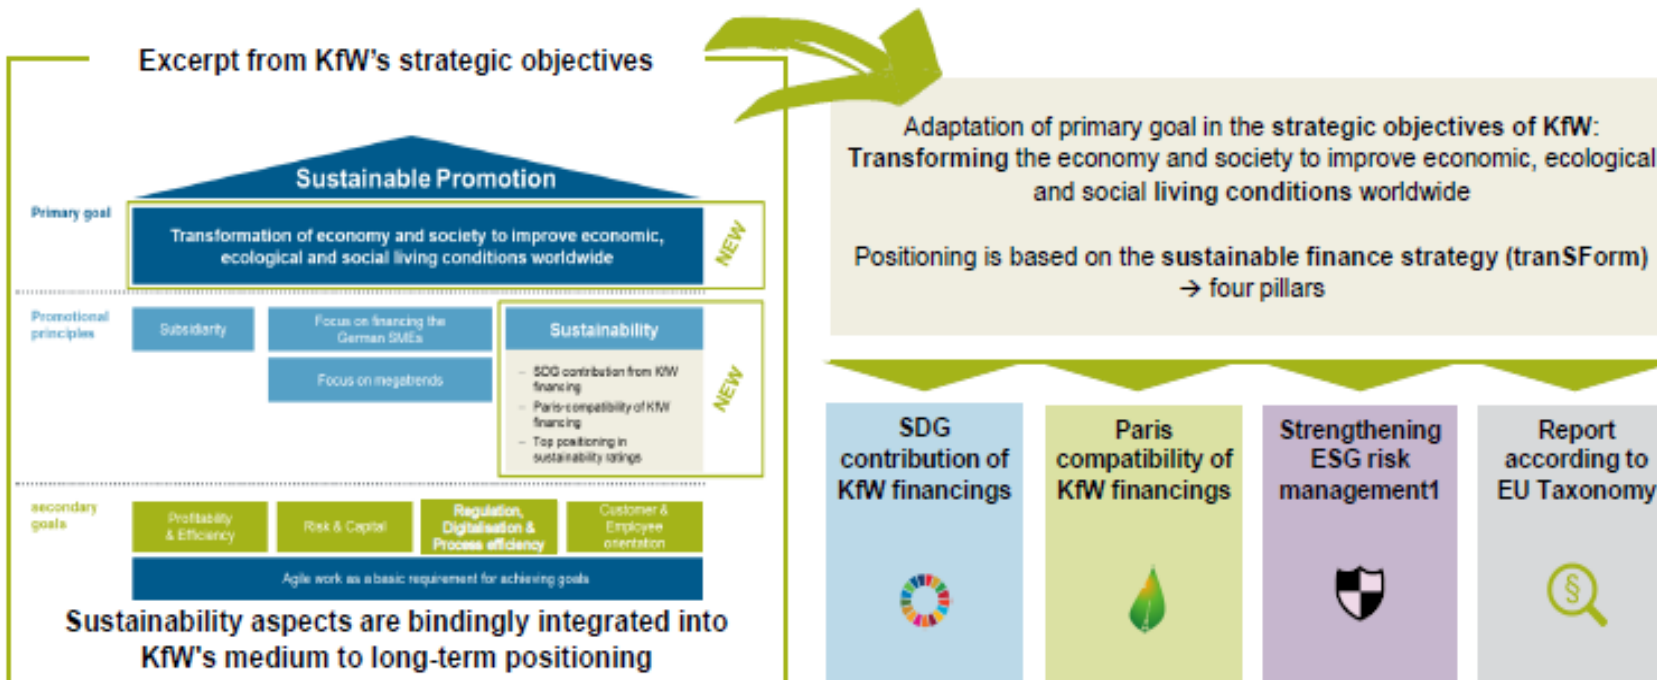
Excerpt from KfW's strategic objectives

Sustainable Promotion

Primary goal

Transformation of economy and society to improve economic, ecological and social living conditions worldwide

NEW

Promotional principles

Subsidiarity

Focus on financing the German SMEs

Focus on megatrends

Sustainability

– SDG contribution from KfW financing
– Paris-compatibility of KfW financing
– Top positioning in sustainability ratings

NEW

secondary goals

Profitability & Efficiency

Risk & Capital

Regulation, Digitalisation & Process efficiency

Customer & Employee orientation

Agile work as a basic requirement for achieving goals

Sustainability aspects are bindingly integrated into KfW's medium to long-term positioning

Adaptation of primary goal in the strategic objectives of KfW: Transforming the economy and society to improve economic, ecological and social living conditions worldwide

Positioning is based on the sustainable finance strategy (tranSForm) → four pillars

SDG contribution of KfW financings

Paris compatibility of KfW financings

Strengthening ESG risk management1

Report according to EU Taxonomy